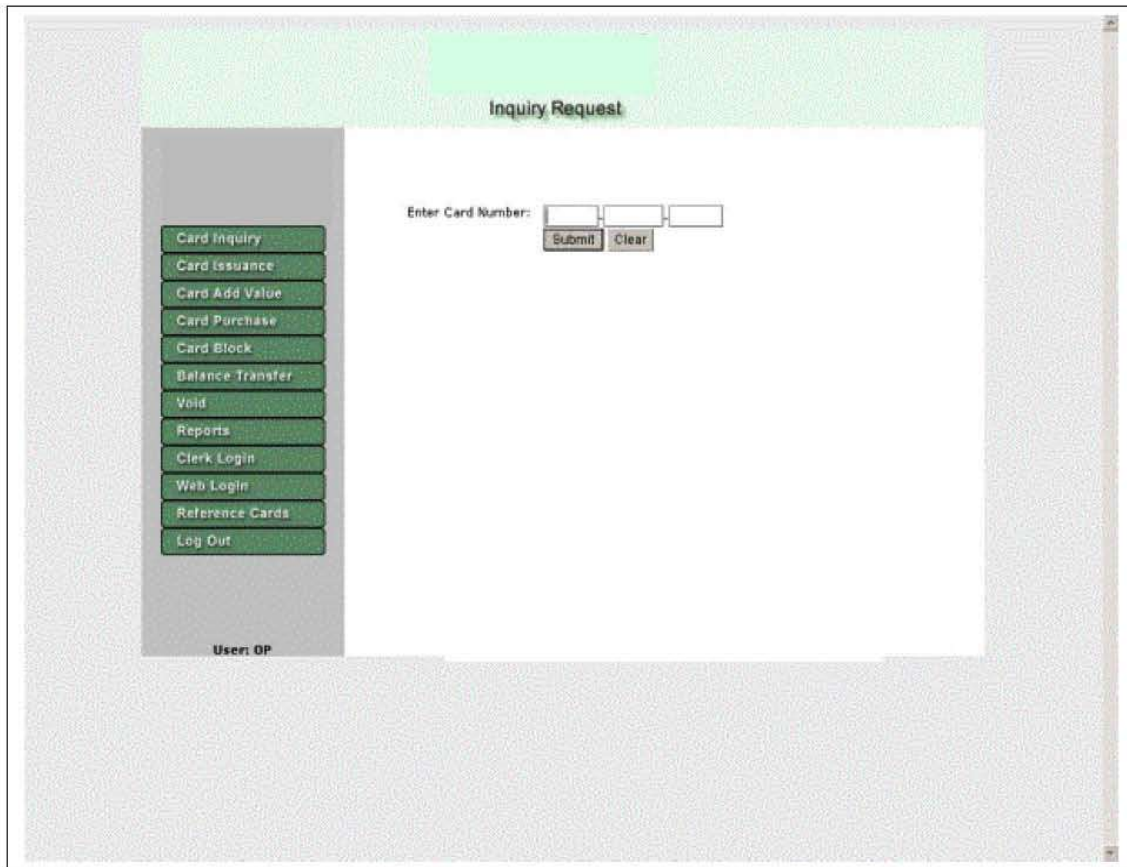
Inquiry Request

Card Inquiry
Card Issuance
Card Add Value
Card Purchase
Card Block
Balance Transfer
Void
Reports
Clerk Login
Web Login
Reference Cards
Log Out

User: OP

Enter Card Number:

Submit Clear